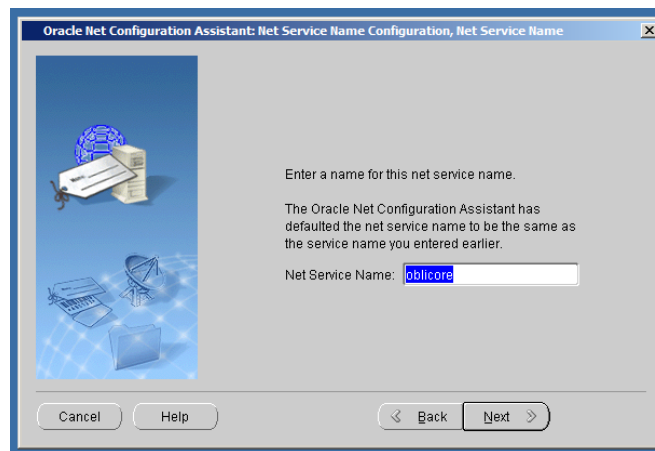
Oracle Net Configuration Assistant: Net Service Name Configuration, Net Service Name

Enter a name for this net service name.

The Oracle Net Configuration Assistant has defaulted the net service name to be the same as the service name you entered earlier.

Net Service Name: oblicore

Cancel

Help

Back

Next